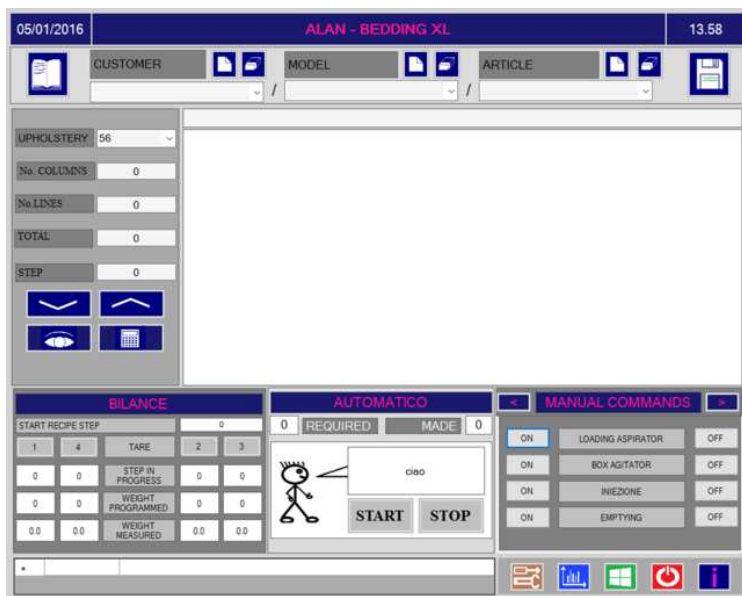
05/01/2016

ALAN - BEDDING XL

13.58

CUSTOMER

MODEL

ARTICLE

/ /

UPHOLSTERY 56

No. COLUMNS 0

No.LINES 0

TOTAL 0

STEP 0

BILANCE

START RECIPE STEP 0

| 1 | 4 | TARE | 2 | 3 |
|---|---|---|---|---|
| 0 | 0 | STEP IN PROGRESS | 0 | 0 |
| 0 | 0 | WEIGHT PROGRAMMED | 0 | 0 |
| 0.0 | 0.0 | WEIGHT MEASURED | 0.0 | 0.0 |

AUTOMATICO

0 REQUIRED MADE 0

ciao

START STOP

< MANUAL COMMANDS >

| ON | LOADING ASPIRATOR | OFF |
|---|---|---|
| ON | BOX AGITATOR | OFF |
| ON | INIEZIONE | OFF |
| ON | EMPTYING | OFF |

*